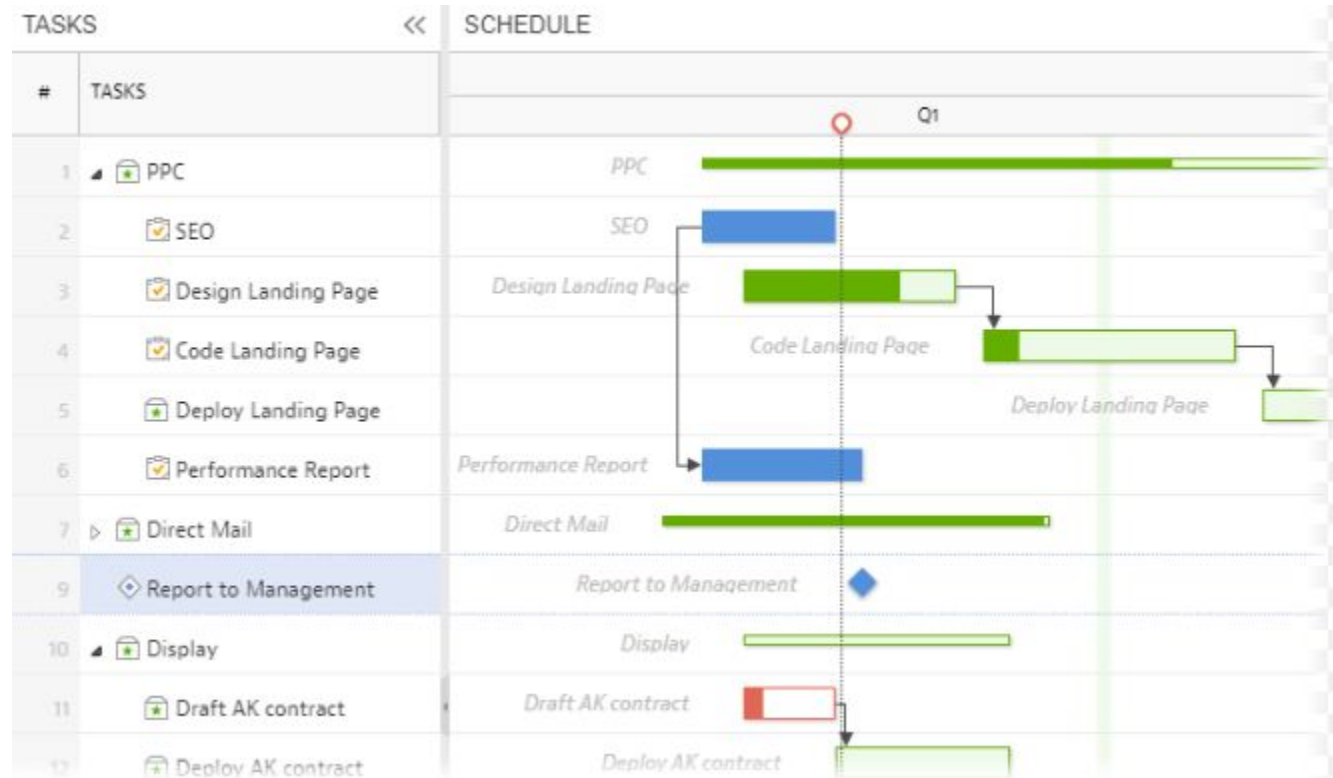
TASKS <<

SCHEDULE

| # | TASKS |
|---|---|
| 1 | PPC |
| 2 | SEO |
| 3 | Design Landing Page |
| 4 | Code Landing Page |
| 5 | Deploy Landing Page |
| 6 | Performance Report |
| 7 | Direct Mail |
| 9 | Report to Management |
| 10 | Display |
| 11 | Draft AK contract |
| 12 | Deploy AK contract |

Q1

PPC

SEO

Design Landing Page

Code Landing Page

Deploy Landing Page

Performance Report

Direct Mail

Report to Management

Display

Draft AK contract

Deploy AK contract